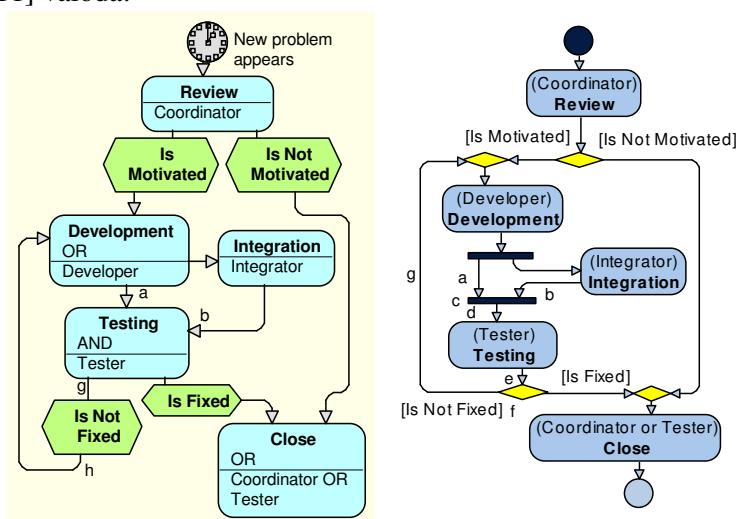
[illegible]

New problem appears

**Review**
Coordinator

Is Motivated

Is Not Motivated

**Development**
OR
Developer

**Integration**
Integrator

a

b

**Testing**
AND
Tester

g

Is Fixed

Is Not Fixed

h

**Close**
OR
Coordinator OR Tester

(Coordinator)
**Review**

[Is Motivated]

[Is Not Motivated]

(Developer)
**Development**

g

a

(Integrator)
**Integration**

c

b

d

(Tester)
**Testing**

e

[Is Fixed]

[Is Not Fixed]

f

(Coordinator or Tester)
**Close**